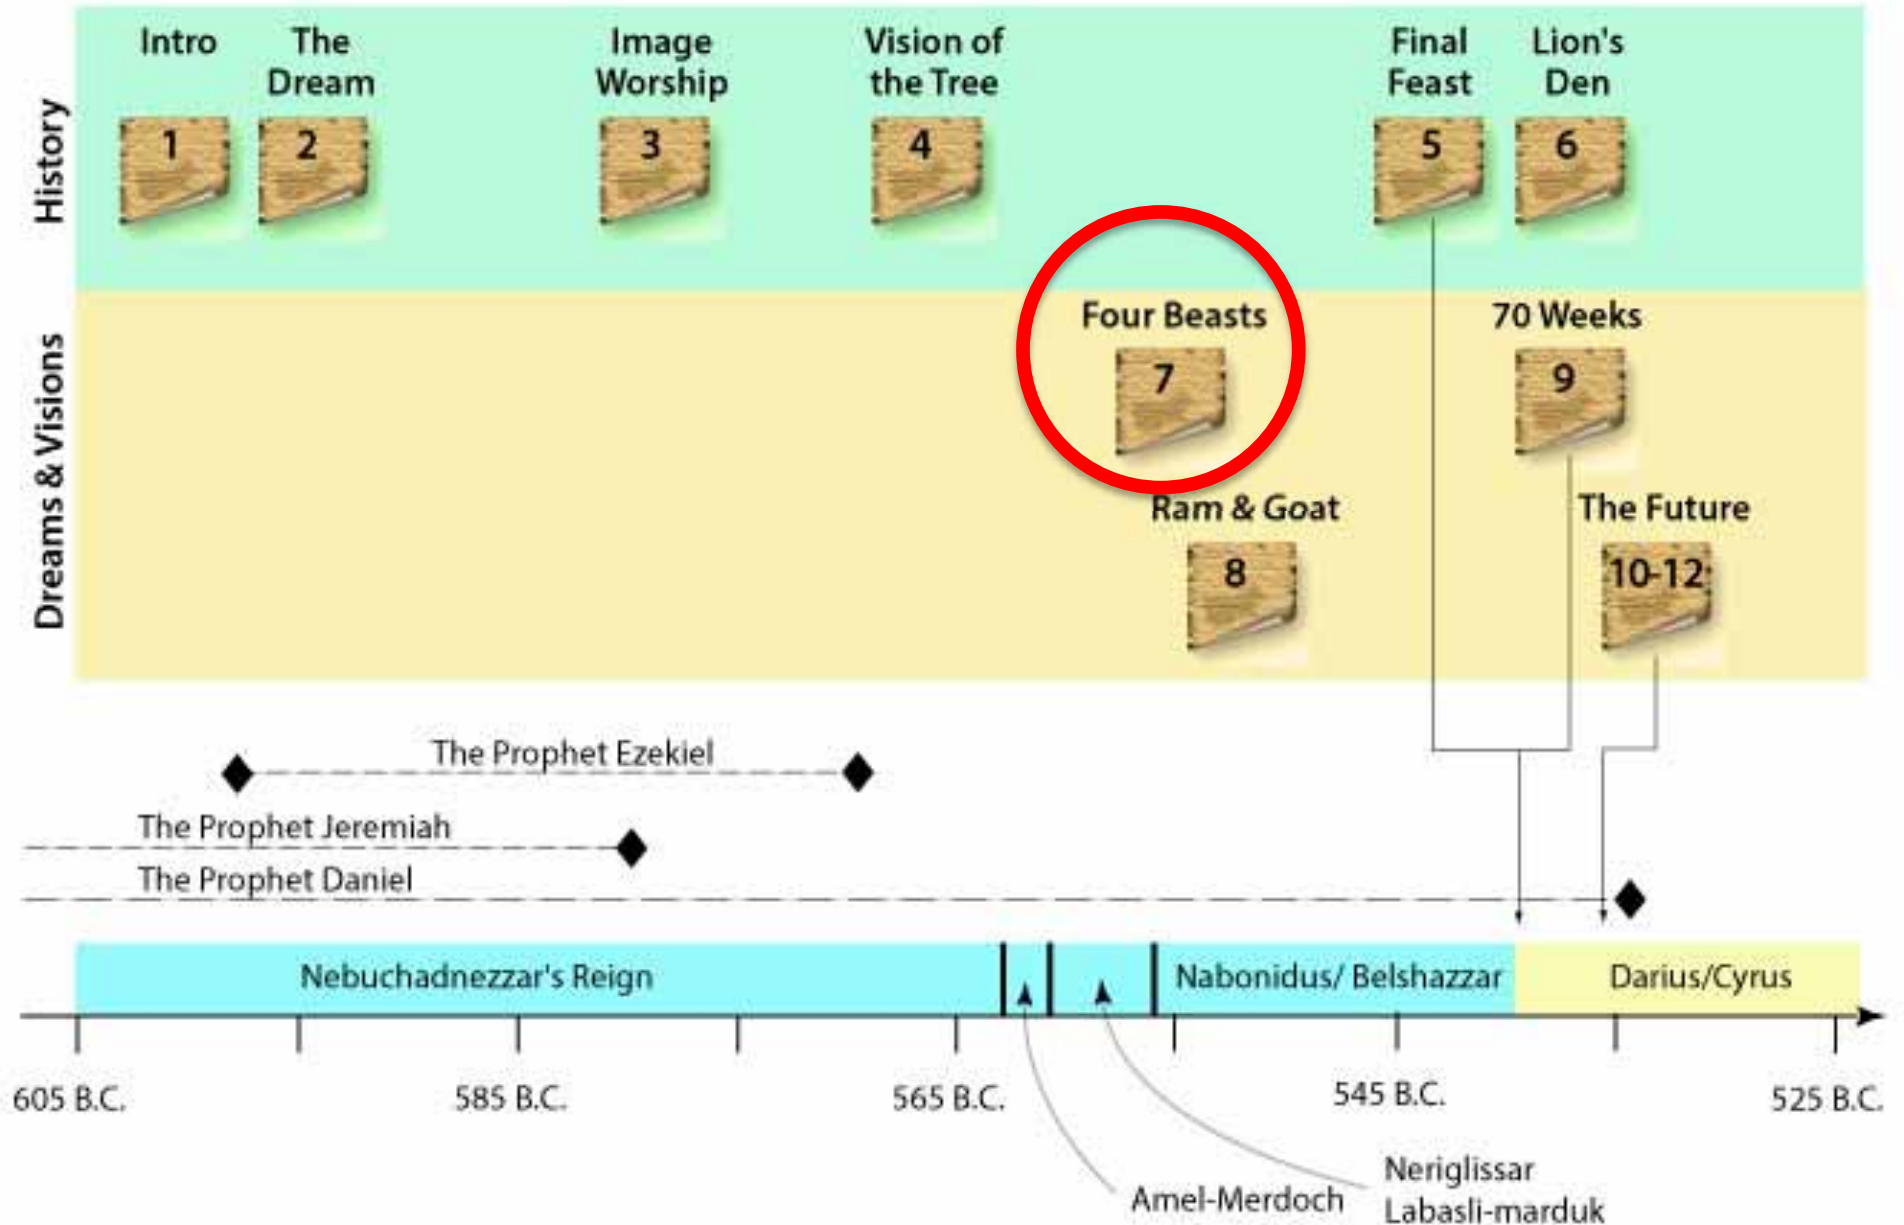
History

Intro
1

The Dream
2

Image Worship
3

Vision of the Tree
4

Final Feast
5

Lion's Den
6

Dreams & Visions

Four Beasts
7

70 Weeks
9

Ram & Goat
8

The Future
10-12

The Prophet Ezekiel

The Prophet Jeremiah

The Prophet Daniel

Nebuchadnezzar's Reign

Nabonidus/ Belshazzar

Darius/Cyrus

605 B.C.

585 B.C.

565 B.C.

545 B.C.

525 B.C.

Amel-Merdoch

Neriglissar
Labasli-marduk